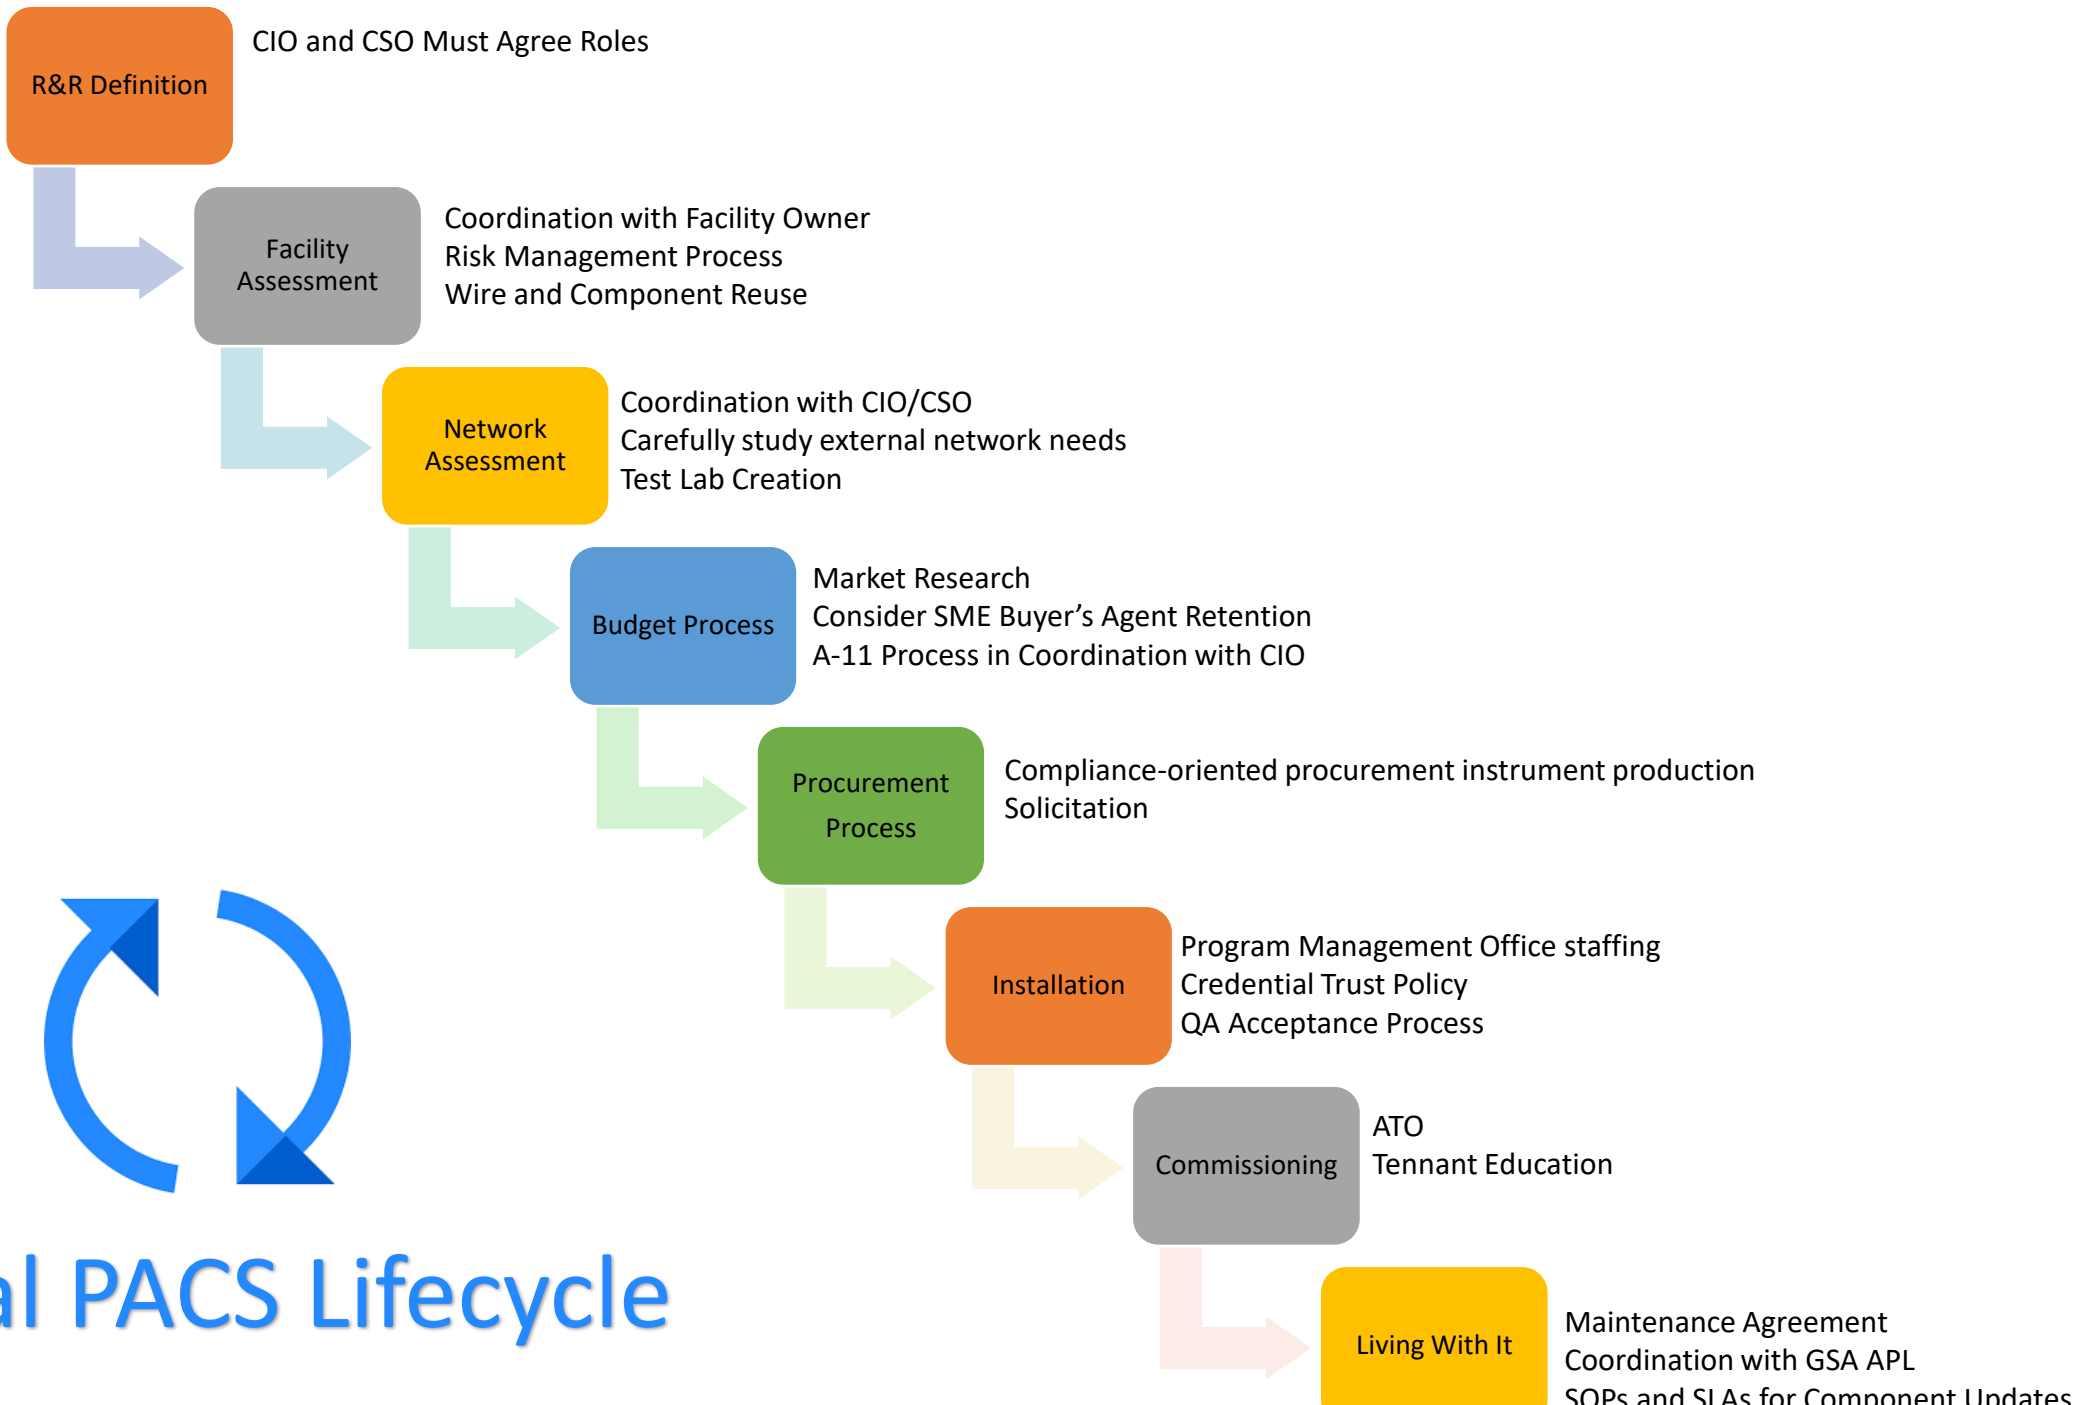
R&R Definition

CIO and CSO Must Agree Roles

Facility Assessment

Coordination with Facility Owner
Risk Management Process
Wire and Component Reuse

Network Assessment

Coordination with CIO/CSO
Carefully study external network needs
Test Lab Creation

Budget Process

Market Research
Consider SME Buyer’s Agent Retention
A-11 Process in Coordination with CIO

Procurement Process

Compliance-oriented procurement instrument production
Solicitation

Installation

Program Management Office staffing
Credential Trust Policy
QA Acceptance Process

Commissioning

ATO
Tennant Education

Living With It

Maintenance Agreement
Coordination with GSA APL
SOPs and SLAs for Component Updates

al PACS Lifecycle